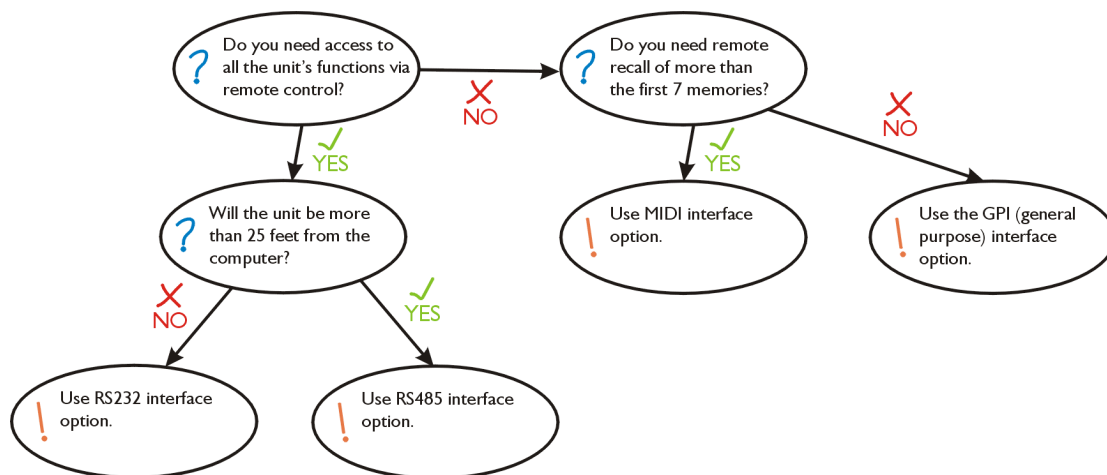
? Do you need access to all the unit's functions via remote control?

NO

? Do you need remote recall of more than the first 7 memories?

YES

YES

NO

? Will the unit be more than 25 feet from the computer?

! Use MIDI interface option.

! Use the GPI (general purpose) interface option.

NO

YES

! Use RS232 interface option.

! Use RS485 interface option.